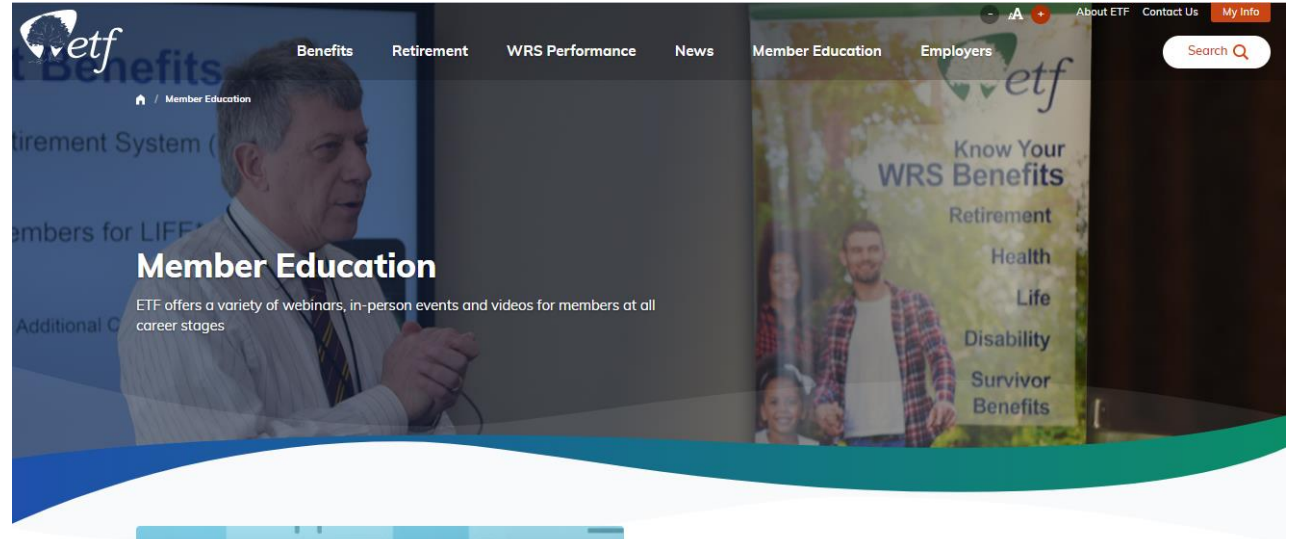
etf

- A +

About ETF Contact Us My Info

Benefits Retirement WRS Performance News Member Education Employers

Search

/ Member Education

t Benefits

tirement System (

embers for LIFE

Additional C

Member Education

ETF offers a variety of webinars, in-person events and videos for members at all career stages

etf

Know Your WRS Benefits

Retirement

Health

Life

Disability

Survivor Benefits